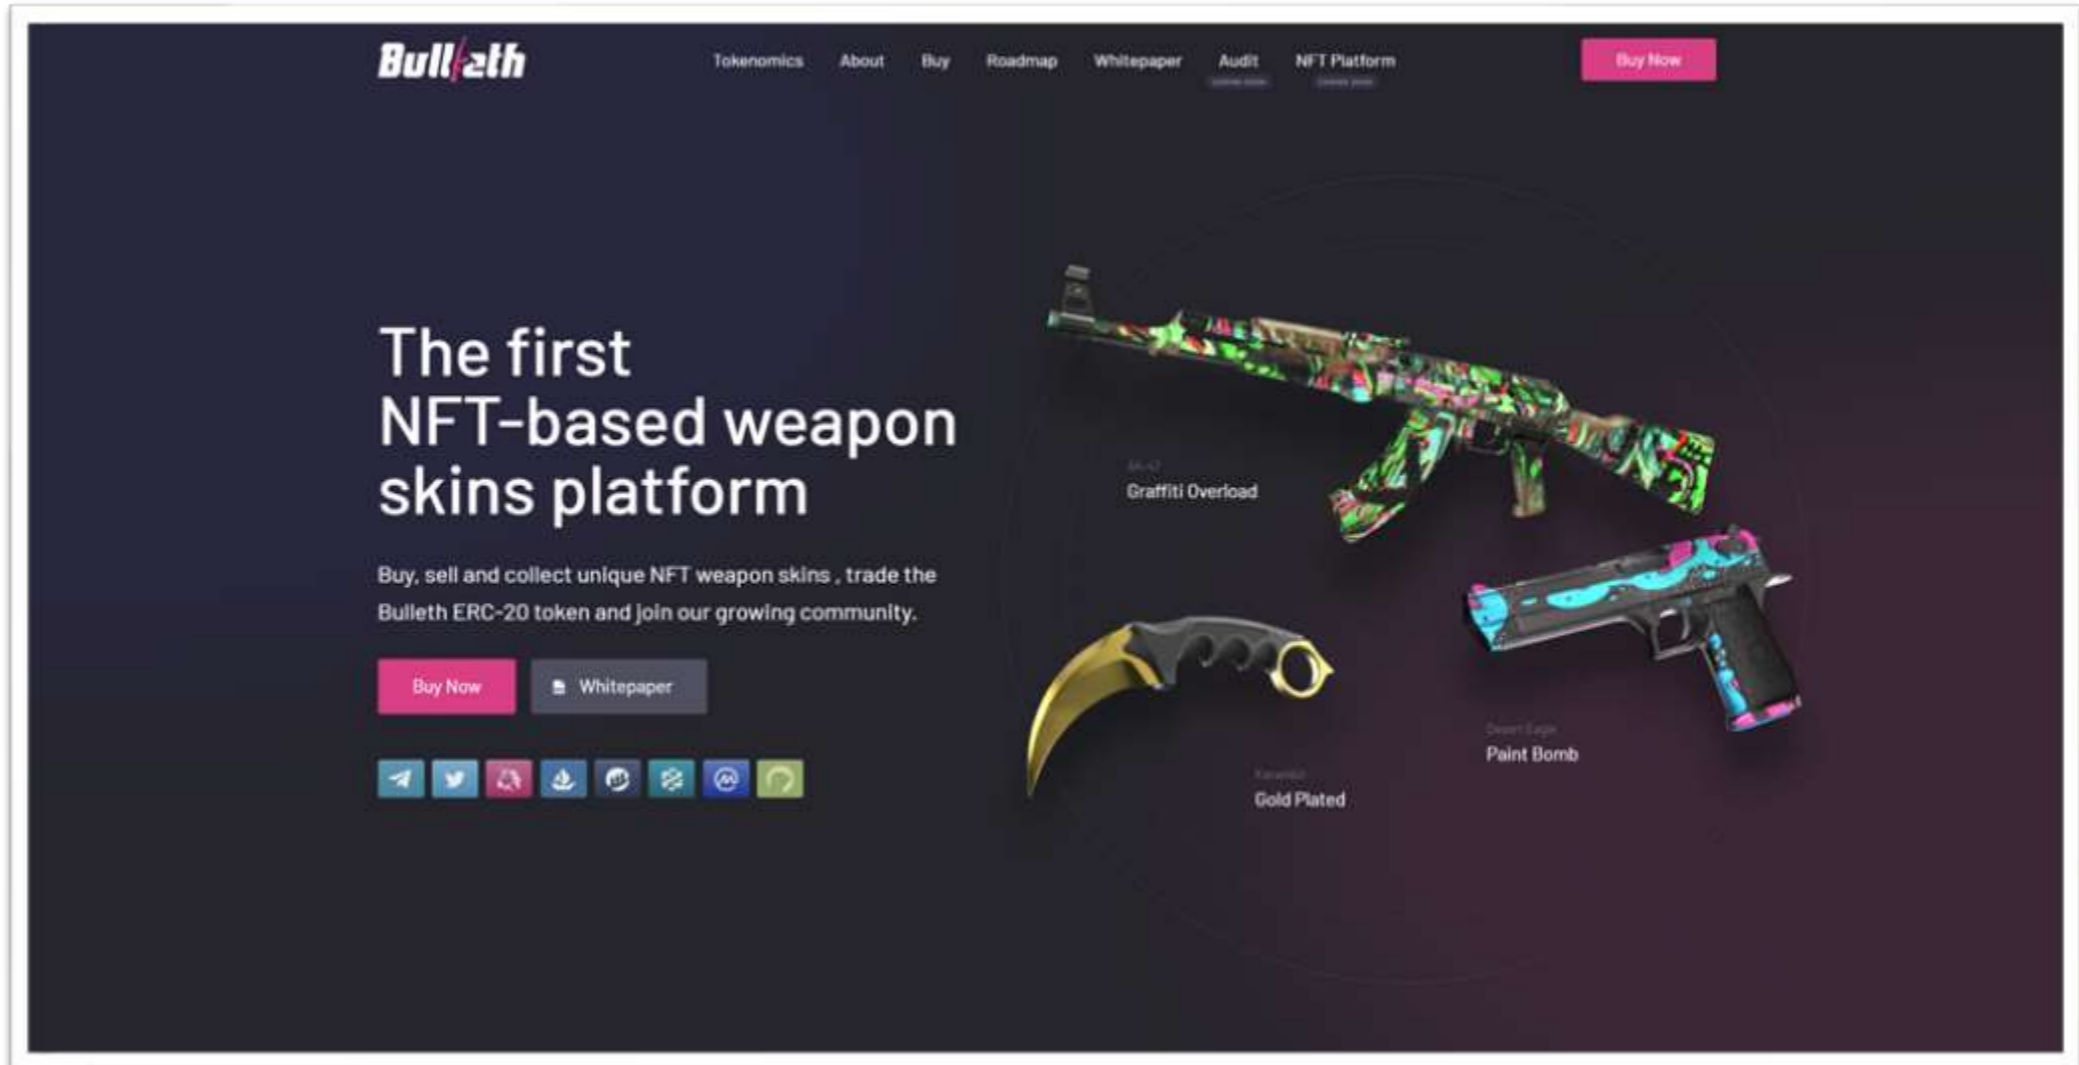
Bulleth

Tokenomics About Buy Roadmap Whitepaper Audit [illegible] NFT Platform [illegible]

Buy Now

The first NFT-based weapon skins platform

Buy, sell and collect unique NFT weapon skins , trade the Bulleth ERC-20 token and join our growing community.

Buy Now

Whitepaper

AK-47
Graffiti Overload

Desert Eagle
Paint Bomb

Karambit
Gold Plated